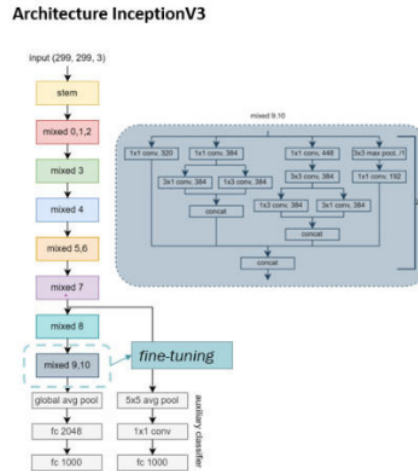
Architecture InceptionV3

input (299, 299, 3)

stem

mixed 0,1,2

mixed 3

mixed 4

mixed 5,6

mixed 7

mixed 8

mixed 9,10

fine-tuning

global avg pool

fc 2048

fc 1000

5x5 avg pool

1x1 conv

fc 1000

auxiliary classifier

mixed 9,10

1x1 conv, 320

1x1 conv, 384

1x1 conv, 448

3x3 max pool, /1

3x1 conv, 384

1x3 conv, 384

3x3 conv, 384

1x1 conv, 192

concat

1x3 conv, 384

3x1 conv, 384

concat

concat